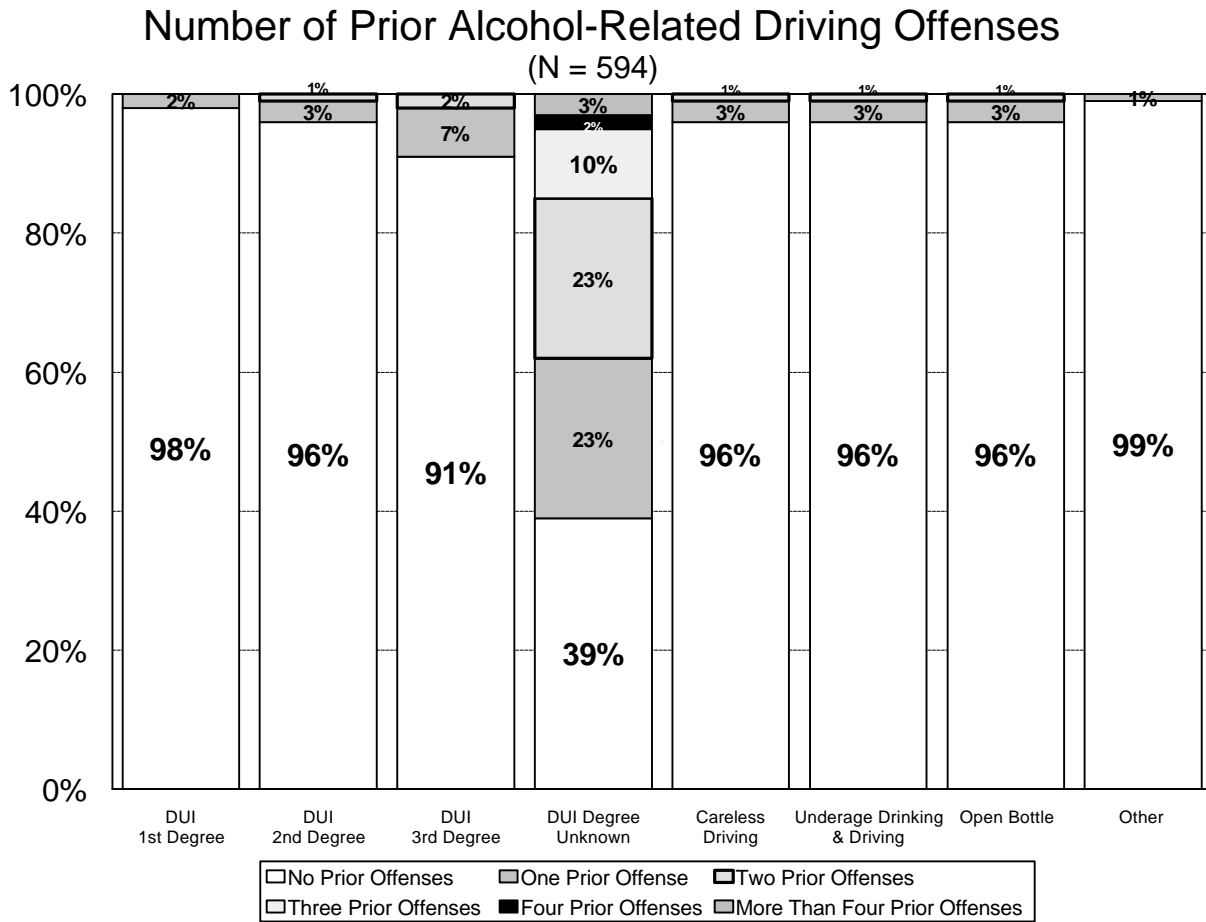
Number of Prior Alcohol-Related Driving Offenses
(N = 594)

100%
80%
60%
40%
20%
0%

98%
2%

96%
3%
1%

91%
7%
2%

39%
23%
23%
10%
2%
3%

96%
3%
1%

96%
3%
1%

96%
3%
1%

99%
1%

DUI 1st Degree
DUI 2nd Degree
DUI 3rd Degree
DUI Degree Unknown
Careless Driving
Underage Drinking & Driving
Open Bottle
Other

No Prior Offenses
One Prior Offense
Two Prior Offenses
Three Prior Offenses
Four Prior Offenses
More Than Four Prior Offenses